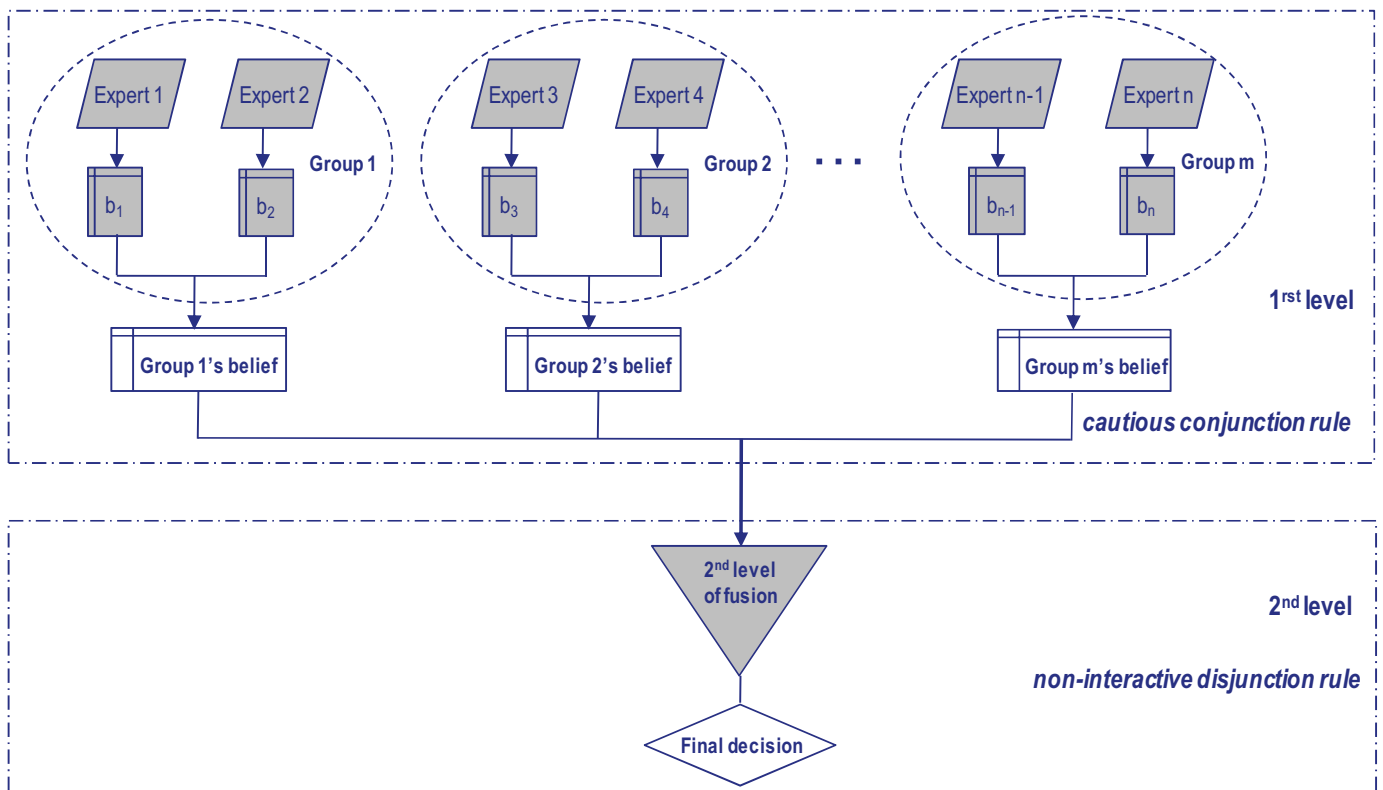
Expert 1

Expert 2

Group 1

$b_1$

$b_2$

Expert 3

Expert 4

Group 2

$b_3$

$b_4$

. . .

Expert n-1

Expert n

Group m

$b_{n-1}$

$b_n$

1$^{rst}$ level

Group 1's belief

Group 2's belief

Group m's belief

cautious conjunction rule

2$^{nd}$ level of fusion

2$^{nd}$ level

non-interactive disjunction rule

Final decision